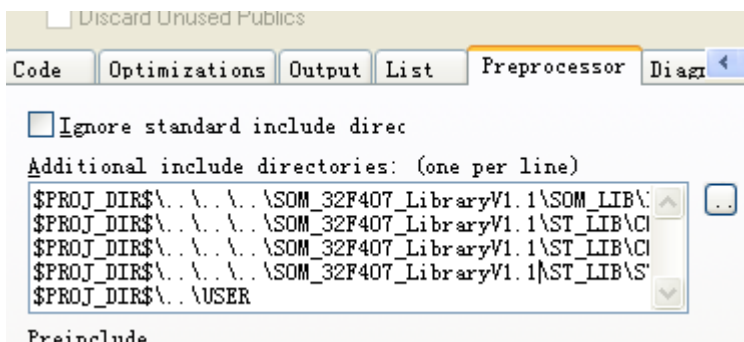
Discard Unused Publics

Code | Optimizations | Output | List | Preprocessor | Diagr

Ignore standard include direc

Additional include directories: (one per line)

$PROJ_DIR$\..\..\..\SOM_32F407_LibraryV1.1\SOM_LIB\
$PROJ_DIR$\..\..\..\SOM_32F407_LibraryV1.1\ST_LIB\C
$PROJ_DIR$\..\..\..\SOM_32F407_LibraryV1.1\ST_LIB\C
$PROJ_DIR$\..\..\..\SOM_32F407_LibraryV1.1\ST_LIB\S
$PROJ_DIR$\..\USER

...

Preinclude